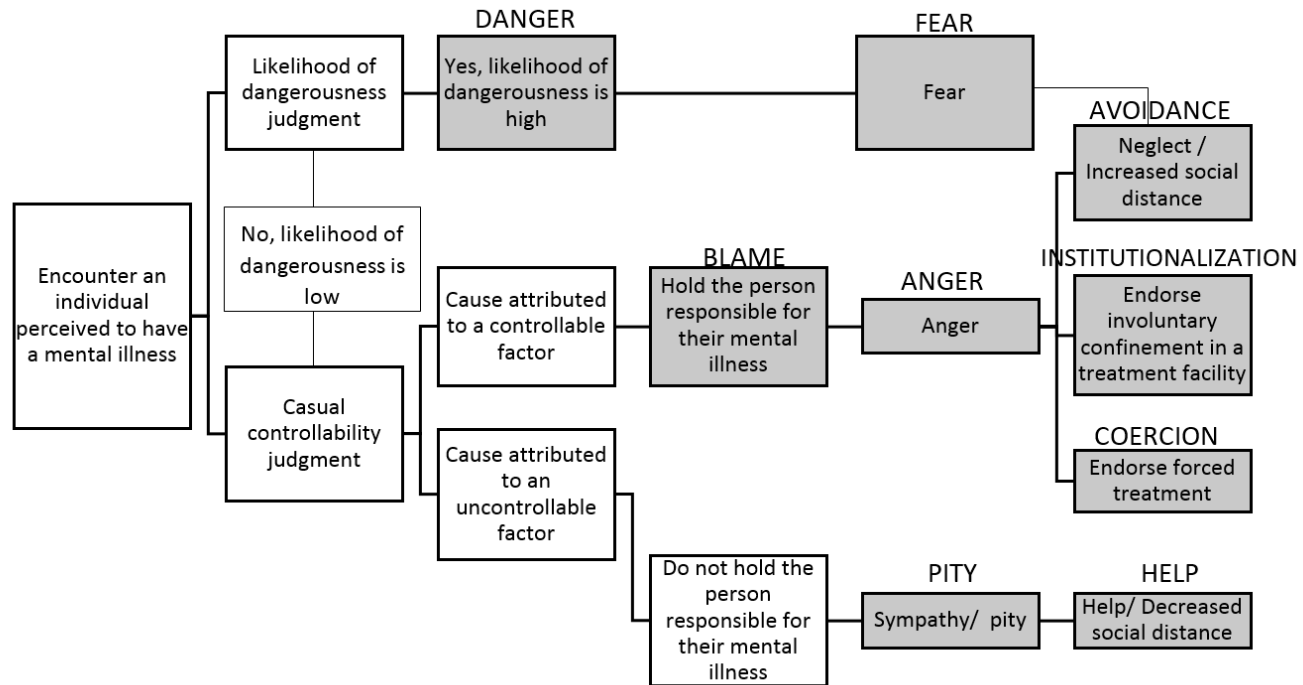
Encounter an individual perceived to have a mental illness

Likelihood of dangerousness judgment

DANGER

Yes, likelihood of dangerousness is high

FEAR

Fear

AVOIDANCE

Neglect / Increased social distance

No, likelihood of dangerousness is low

Casual controllability judgment

Cause attributed to a controllable factor

BLAME

Hold the person responsible for their mental illness

ANGER

Anger

INSTITUTIONALIZATION

Endorse involuntary confinement in a treatment facility

COERCION

Endorse forced treatment

Cause attributed to an uncontrollable factor

Do not hold the person responsible for their mental illness

PITY

Sympathy/ pity

HELP

Help/ Decreased social distance